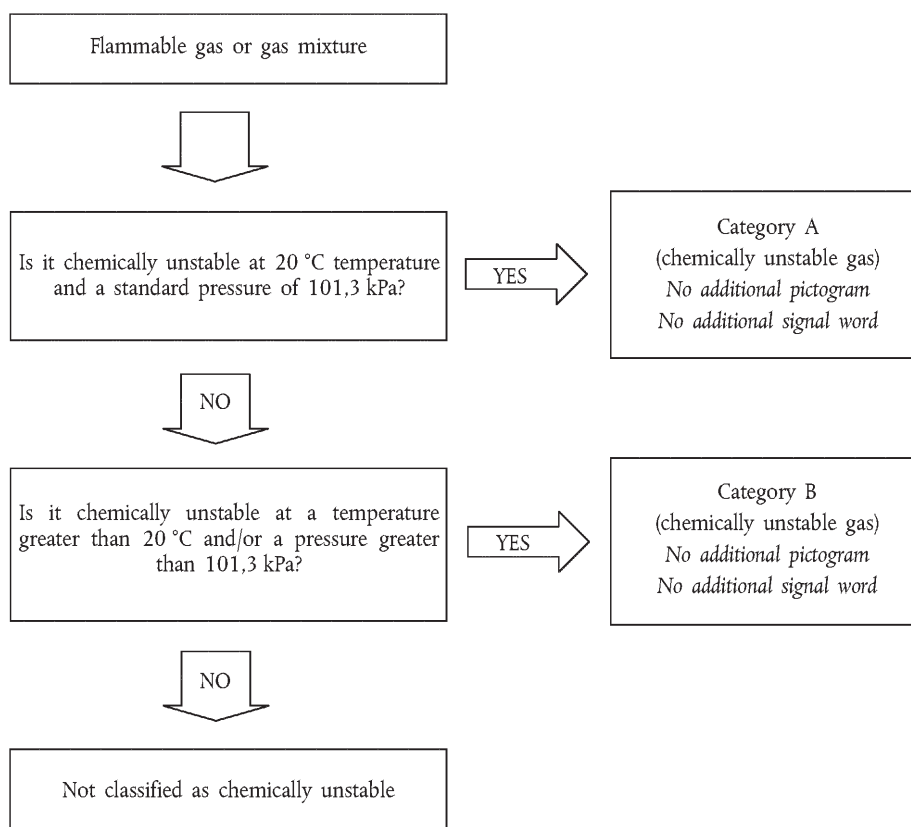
Flammable gas or gas mixture

Is it chemically unstable at 20 °C temperature and a standard pressure of 101,3 kPa?

YES

Category A
(chemically unstable gas)
No additional pictogram
No additional signal word

NO

Is it chemically unstable at a temperature greater than 20 °C and/or a pressure greater than 101,3 kPa?

YES

Category B
(chemically unstable gas)
No additional pictogram
No additional signal word

NO

Not classified as chemically unstable